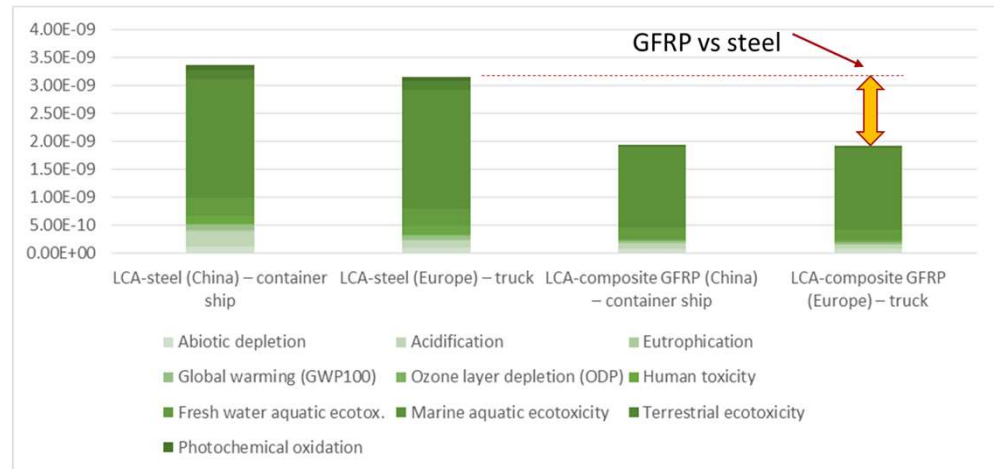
4.00E-09
3.50E-09
3.00E-09
2.50E-09
2.00E-09
1.50E-09
1.00E-09
5.00E-10
0.00E+00

GFRP vs steel

LCA-steel (China) – container ship
LCA-steel (Europe) – truck
LCA-composite GFRP (China) – container ship
LCA-composite GFRP (Europe) – truck

Abiotic depletion
Acidification
Eutrophication
Global warming (GWP100)
Ozone layer depletion (ODP)
Human toxicity
Fresh water aquatic ecotox.
Marine aquatic ecotoxicity
Terrestrial ecotoxicity
Photochemical oxidation